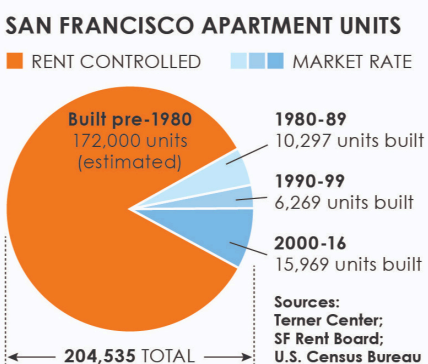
SAN FRANCISCO APARTMENT UNITS

RENT CONTROLLED

MARKET RATE

Built pre-1980
172,000 units
(estimated)

1980-89
10,297 units built

1990-99
6,269 units built

2000-16
15,969 units built

Sources:
Terner Center;
SF Rent Board;
U.S. Census Bureau

204,535 TOTAL